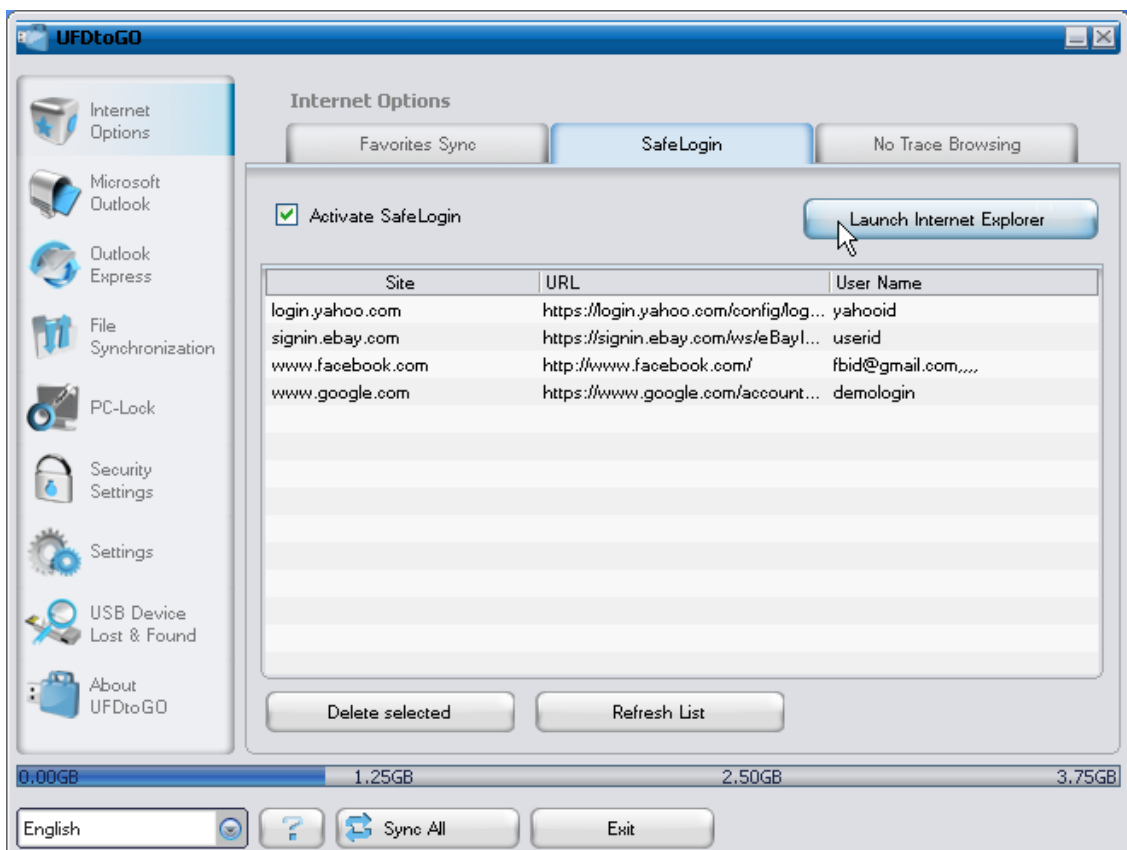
UFDtoGO

Internet Options
Microsoft Outlook
Outlook Express
File Synchronization
PC-Lock
Security Settings
Settings
USB Device Lost & Found
About UFDtoGO

Internet Options

Favorites Sync
SafeLogin
No Trace Browsing

Activate SafeLogin

Launch Internet Explorer

| Site | URL | User Name |
|---|---|---|
| login.yahoo.com | https://login.yahoo.com/config/log... | yahooid |
| signin.ebay.com | https://signin.ebay.com/ws/eBayI... | userid |
| www.facebook.com | http://www.facebook.com/ | fbid@gmail.com,,,, |
| www.google.com | https://www.google.com/account... | demologin |

Delete selected
Refresh List

0.00GB
1.25GB
2.50GB
3.75GB

English
?
Sync All
Exit